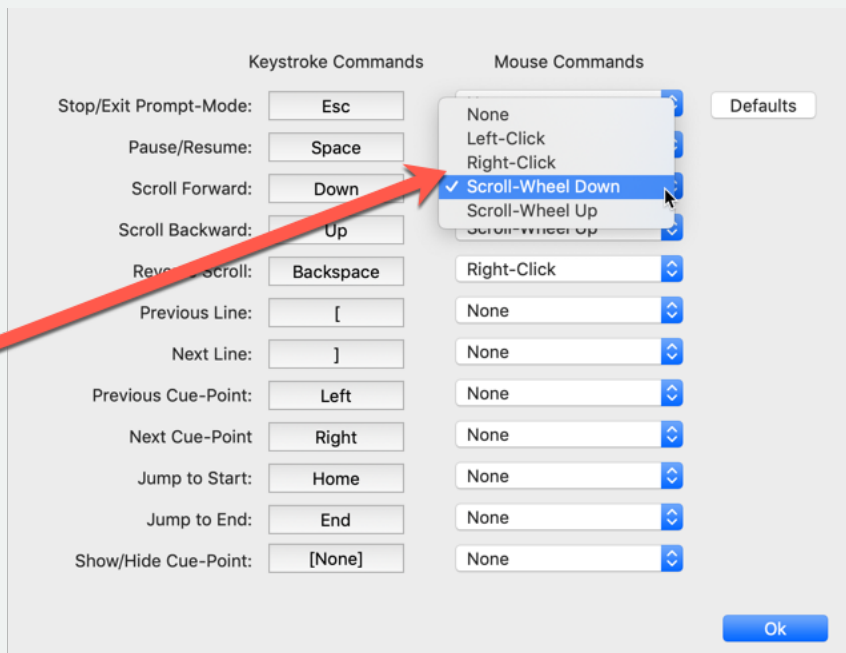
Keystroke Commands

Mouse Commands

Stop/Exit Prompt-Mode: Esc

Defaults

Pause/Resume: Space

Scroll Forward: Down

Scroll Backward: Up

Reve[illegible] Scroll: Backspace

Previous Line: [

Next Line: ]

Previous Cue-Point: Left

Next Cue-Point Right

Jump to Start: Home

Jump to End: End

Show/Hide Cue-Point: [None]

None
Left-Click
Right-Click
✓ Scroll-Wheel Down
Scroll-Wheel Up

Scroll-Wheel Up

Right-Click

None

None

None

None

None

None

None

Ok